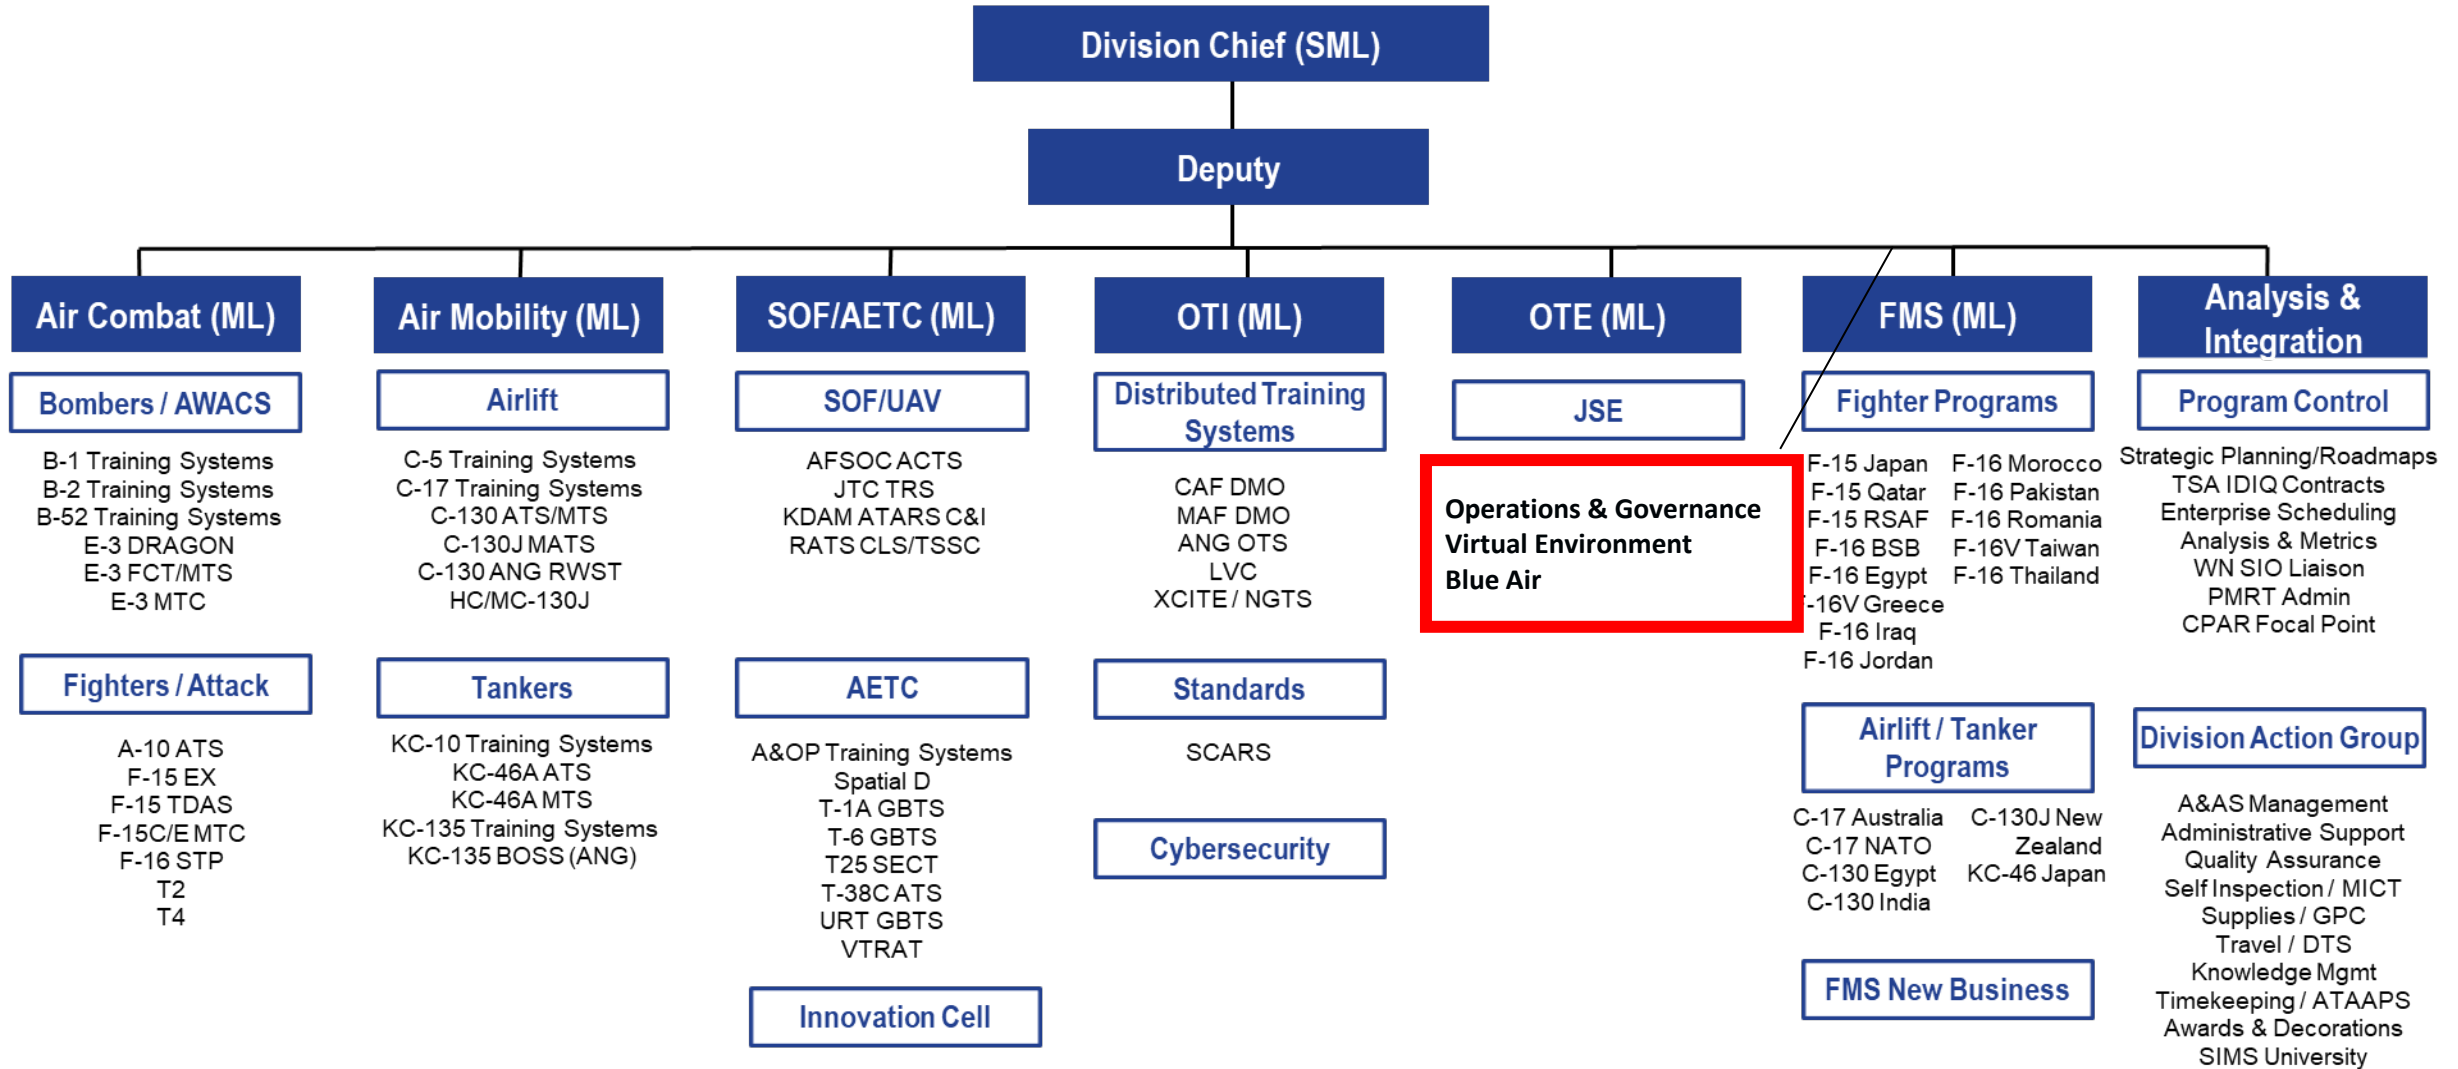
Division Chief (SML)

Deputy

Air Combat (ML)

Bombers / AWACS

B-1 Training Systems
B-2 Training Systems
B-52 Training Systems
E-3 DRAGON
E-3 FCT/MTS
E-3 MTC

Fighters / Attack

A-10 ATS
F-15 EX
F-15 TDAS
F-15C/E MTC
F-16 STP
T2
T4

Air Mobility (ML)

Airlift

C-5 Training Systems
C-17 Training Systems
C-130 ATS/MTS
C-130J MATS
C-130 ANG RWST
HC/MC-130J

Tankers

KC-10 Training Systems
KC-46A ATS
KC-46A MTS
KC-135 Training Systems
KC-135 BOSS (ANG)

SOF/AETC (ML)

SOF/UAV

AFSOC ACTS
JTC TRS
KDAM ATARS C&I
RATS CLS/TSSC

AETC

A&OP Training Systems
Spatial D
T-1A GBTS
T-6 GBTS
T25 SECT
T-38C ATS
URT GBTS
VTRAT

Innovation Cell

OTI (ML)

Distributed Training Systems

CAF DMO
MAF DMO
ANG OTS
LVC
XCITE / NGTS

Standards

SCARS

Cybersecurity

OTE (ML)

JSE

Operations & Governance
Virtual Environment
Blue Air

FMS (ML)

Fighter Programs

F-15 Japan
F-15 Qatar
F-15 RSAF
F-16 BSB
F-16 Egypt
-16V Greece
F-16 Iraq
F-16 Jordan

F-16 Morocco
F-16 Pakistan
F-16 Romania
F-16V Taiwan
F-16 Thailand

Airlift / Tanker Programs

C-17 Australia
C-17 NATO
C-130 Egypt
C-130 India

C-130J New Zealand
KC-46 Japan

FMS New Business

Analysis & Integration

Program Control

Strategic Planning/Roadmaps
TSA IDIQ Contracts
Enterprise Scheduling
Analysis & Metrics
WN SIO Liaison
PMRT Admin
CPAR Focal Point

Division Action Group

A&AS Management
Administrative Support
Quality Assurance
Self Inspection / MICT
Supplies / GPC
Travel / DTS
Knowledge Mgmt
Timekeeping / ATAAPS
Awards & Decorations
SIMS University